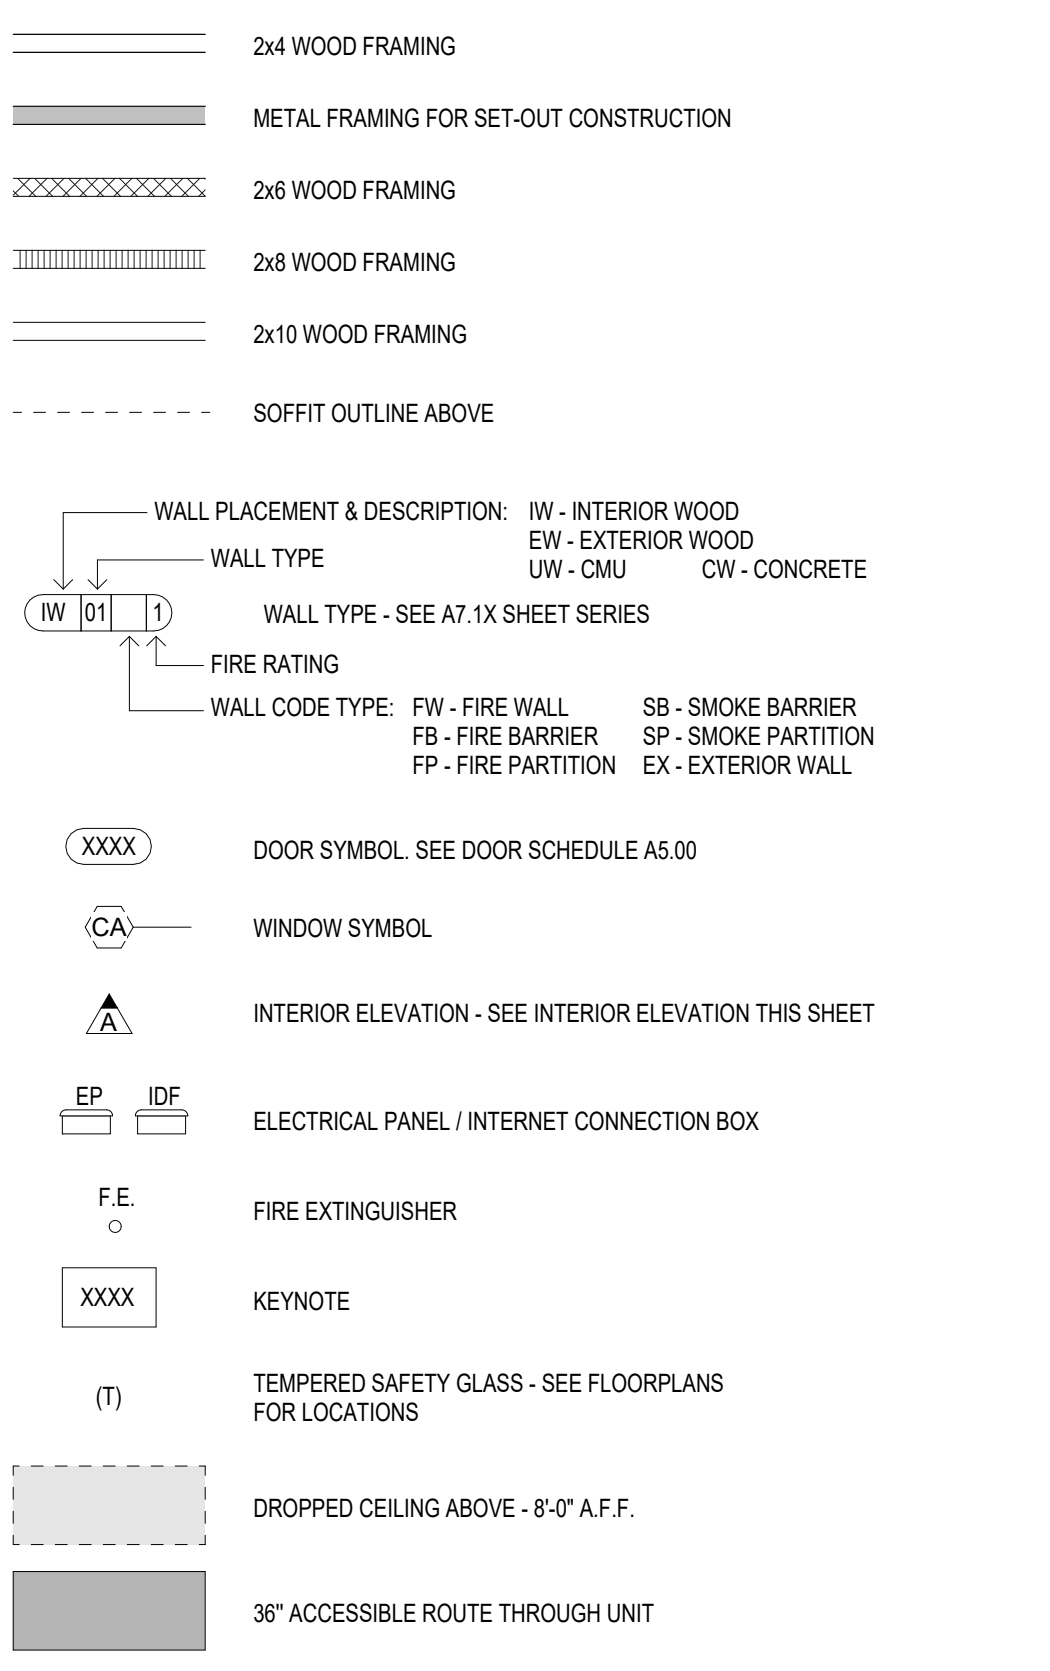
2x4 WOOD FRAMING

METAL FRAMING FOR SET-OUT CONSTRUCTION

2x6 WOOD FRAMING

2x8 WOOD FRAMING

2x10 WOOD FRAMING

SOFFIT OUTLINE ABOVE

WALL PLACEMENT & DESCRIPTION: IW - INTERIOR WOOD
EW - EXTERIOR WOOD
UW - CMU CW - CONCRETE

WALL TYPE

IW 01 1

WALL TYPE - SEE A7.1X SHEET SERIES

FIRE RATING

WALL CODE TYPE: FW - FIRE WALL SB - SMOKE BARRIER
FB - FIRE BARRIER SP - SMOKE PARTITION
FP - FIRE PARTITION EX - EXTERIOR WALL

XXXX

DOOR SYMBOL. SEE DOOR SCHEDULE A5.00

CA

WINDOW SYMBOL

A

INTERIOR ELEVATION - SEE INTERIOR ELEVATION THIS SHEET

EP IDF

ELECTRICAL PANEL / INTERNET CONNECTION BOX

F.E.

FIRE EXTINGUISHER

XXXX

KEYNOTE

(T)

TEMPERED SAFETY GLASS - SEE FLOORPLANS FOR LOCATIONS

DROPPED CEILING ABOVE - 8'-0" A.F.F.

36" ACCESSIBLE ROUTE THROUGH UNIT